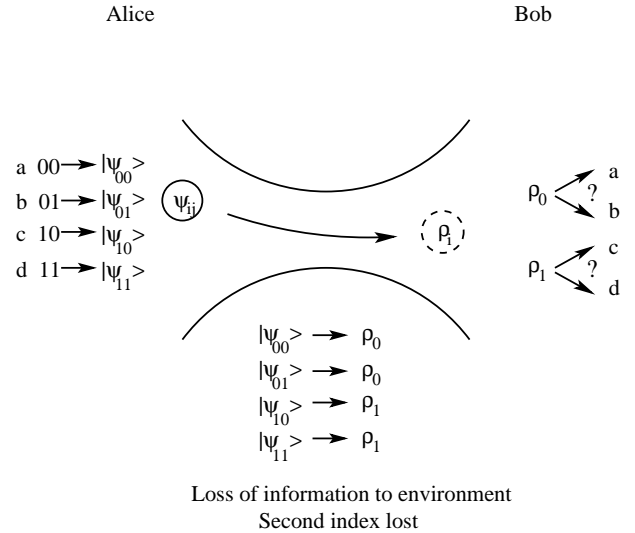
Alice

Bob

a 00 $\rightarrow |\psi_{00}>$

b 01 $\rightarrow |\psi_{01}>$

c 10 $\rightarrow |\psi_{10}>$

d 11 $\rightarrow |\psi_{11}>$

$\psi_{ij}$

$\rho_i$

$\rho_0$ ? a b

$\rho_1$ ? c d

$|\psi_{00}> \rightarrow \rho_0$

$|\psi_{01}> \rightarrow \rho_0$

$|\psi_{10}> \rightarrow \rho_1$

$|\psi_{11}> \rightarrow \rho_1$

Loss of information to environment
Second index lost